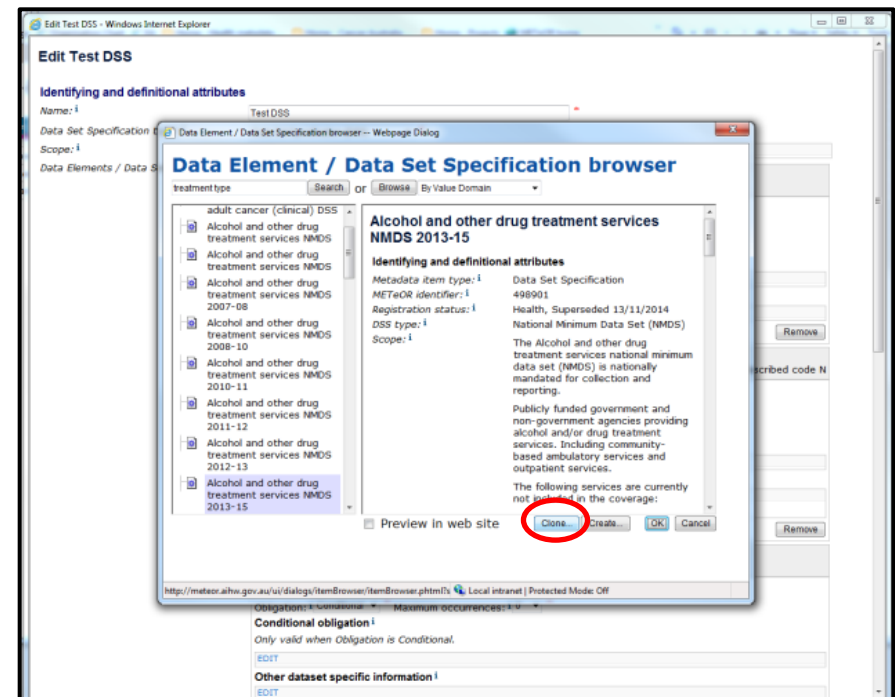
Edit Test DSS - Windows Internet Explorer

Edit Test DSS

Identifying and definitional attributes

Name: i Test DSS *

Data Set Specification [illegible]

Scope: i

Data Elements / Data S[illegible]

Data Element / Data Set Specification browser -- Webpage Dialog

Data Element / Data Set Specification browser

treatment type Search or Browse By Value Domain

adult cancer (clinical) DSS

Alcohol and other drug treatment services NMDS

Alcohol and other drug treatment services NMDS

Alcohol and other drug treatment services NMDS 2007-08

Alcohol and other drug treatment services NMDS 2008-10

Alcohol and other drug treatment services NMDS 2010-11

Alcohol and other drug treatment services NMDS 2011-12

Alcohol and other drug treatment services NMDS 2012-13

Alcohol and other drug treatment services NMDS 2013-15

Alcohol and other drug treatment services NMDS 2013-15

Identifying and definitional attributes

| | |
|---|---|
| Metadata item type: i | Data Set Specification |
| METeOR identifier: i | 498901 |
| Registration status: i | Health, Superseded 13/11/2014 |
| DSS type: i | National Minimum Data Set (NMDS) |
| Scope: i | The Alcohol and other drug treatment services national minimum data set (NMDS) is nationally mandated for collection and reporting. |

Publicly funded government and non-government agencies providing alcohol and/or drug treatment services. Including community-based ambulatory services and outpatient services.

The following services are currently not included in the coverage:

Preview in web site Clone... Create... OK Cancel

Remove

scribed code N

Remove

http://meteor.aihw.gov.au/ui/dialogs/itemBrowser/itemBrowser.phtml?s Local intranet | Protected Mode: Off

Obligation: Conditional Maximum occurrences: 1

Conditional obligation i

Only valid when Obligation is Conditional.

EDIT

Other dataset specific information i

EDIT